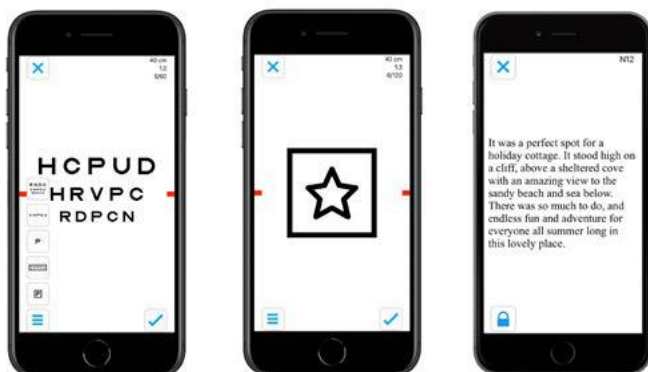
40 cm
1.0
6/60

HCPUD
HRVPC
RDPCN

P

40 cm
1.0
6/120

N12

It was a perfect spot for a holiday cottage. It stood high on a cliff, above a sheltered cove with an amazing view to the sandy beach and sea below. There was so much to do, and endless fun and adventure for everyone all summer long in this lovely place.